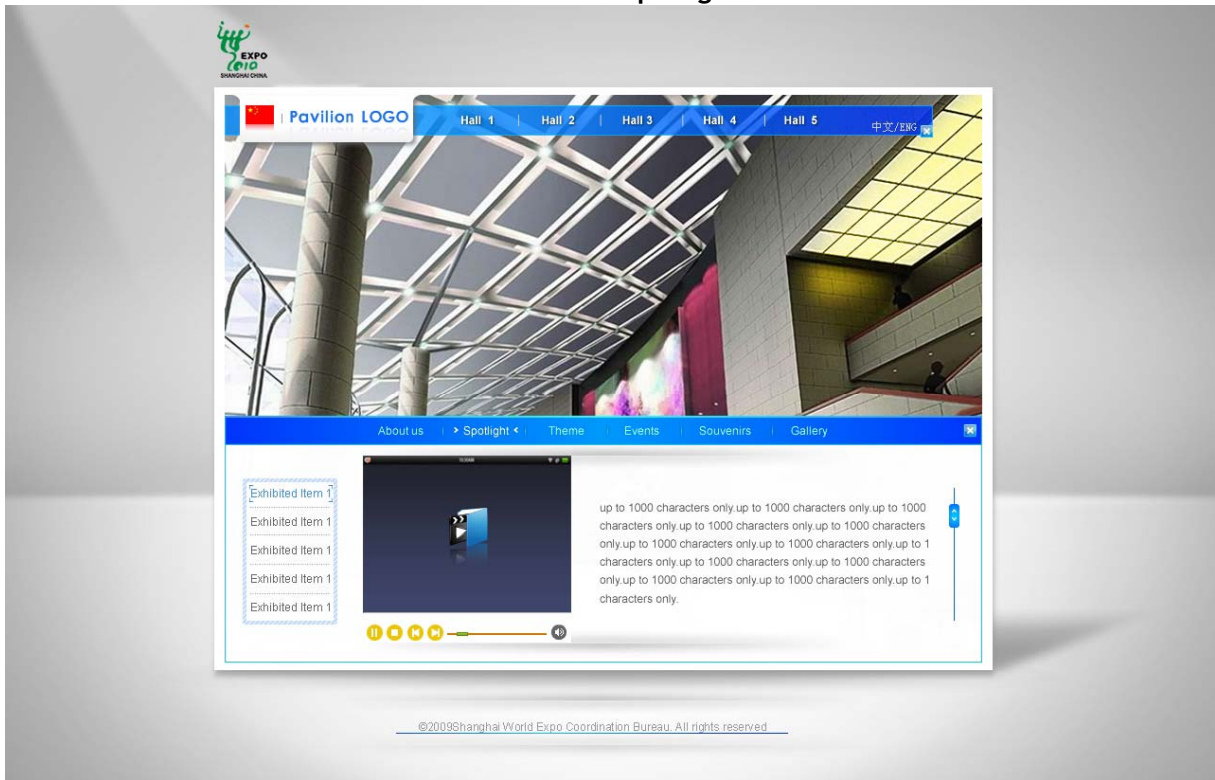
EXPO 2010
SHANGHAI CHINA

Pavilion LOGO

Hall 1 | Hall 2 | Hall 3 | Hall 4 | Hall 5

中文/ENG

About us | > Spotlight < | Theme | Events | Souvenirs | Gallery

Exhibited Item 1
Exhibited Item 1
Exhibited Item 1
Exhibited Item 1
Exhibited Item 1

up to 1000 characters only.up to 1000 characters only.up to 1000 characters only.up to 1000 characters only.up to 1000 characters only.up to 1000 characters only.up to 1000 characters only.up to 1 characters only.up to 1000 characters only.up to 1000 characters only.up to 1000 characters only.up to 1000 characters only.up to 1 characters only.

©2009Shanghai World Expo Coordination Bureau. All rights reserved